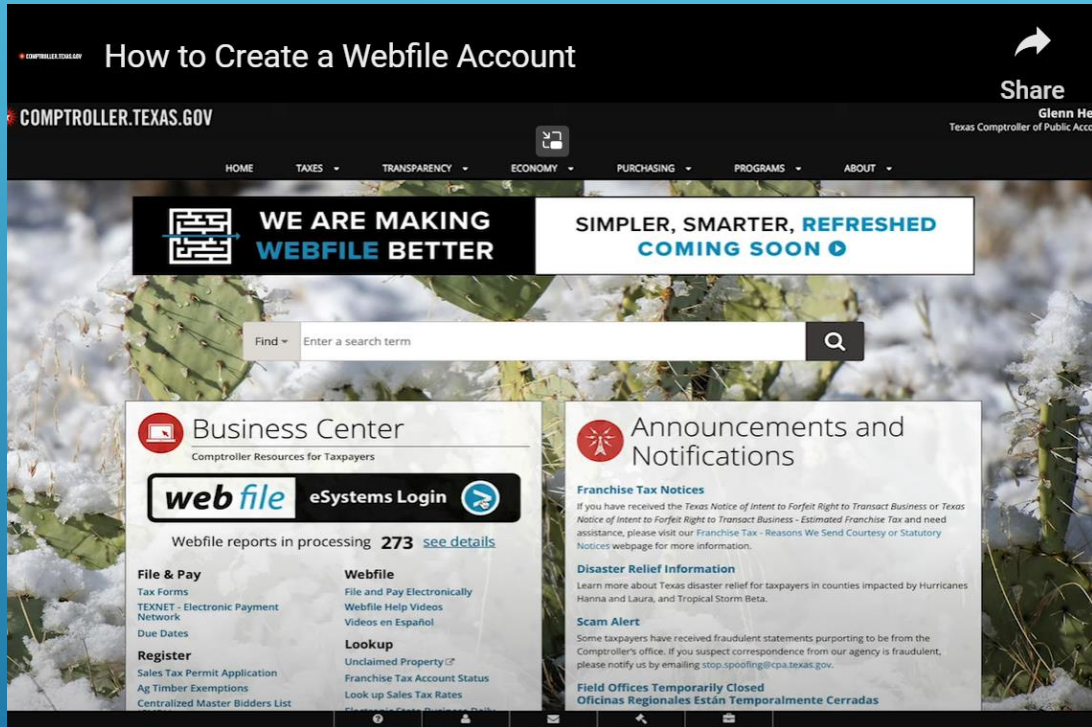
COMPTROLLER.TEXAS.GOV

How to Create a Webfile Account

Share

COMPTROLLER.TEXAS.GOV

Glenn He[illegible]
Texas Comptroller of Public Acc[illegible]

HOME TAXES TRANSPARENCY ECONOMY PURCHASING PROGRAMS ABOUT

WE ARE MAKING WEBFILE BETTER

SIMPLER, SMARTER, REFRESHED COMING SOON

Find Enter a search term

Business Center
Comptroller Resources for Taxpayers

web file eSystems Login

Webfile reports in processing 273 see details

File & Pay
Tax Forms
TEXNET - Electronic Payment Network
Due Dates

Register
Sales Tax Permit Application
Ag Timber Exemptions
Centralized Master Bidders List

Webfile
File and Pay Electronically
Webfile Help Videos
Videos en Español

Lookup
Unclaimed Property
Franchise Tax Account Status
Look up Sales Tax Rates

Announcements and Notifications

Franchise Tax Notices
If you have received the Texas Notice of Intent to Forfeit Right to Transact Business or Texas Notice of Intent to Forfeit Right to Transact Business - Estimated Franchise Tax and need assistance, please visit our Franchise Tax - Reasons We Send Courtesy or Statutory Notices webpage for more information.

Disaster Relief Information
Learn more about Texas disaster relief for taxpayers in counties impacted by Hurricanes Hanna and Laura, and Tropical Storm Beta.

Scam Alert
Some taxpayers have received fraudulent statements purporting to be from the Comptroller's office. If you suspect correspondence from our agency is fraudulent, please notify us by emailing stop.spoofing@cpa.texas.gov.

Field Offices Temporarily Closed
Oficinas Regionales Están Temporalmente Cerradas